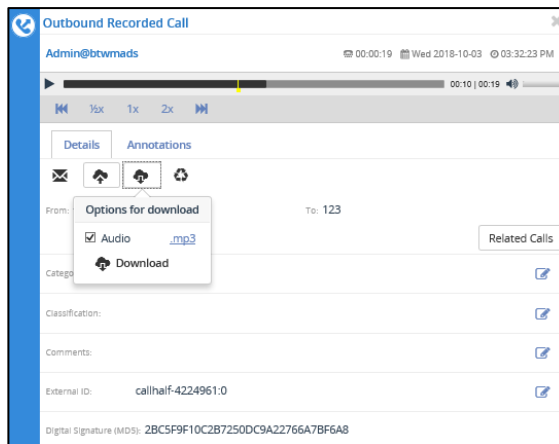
Outbound Recorded Call

Admin@btwmads

00:00:19 Wed 2018-10-03 03:32:23 PM

00:10 | 00:19

½x 1x 2x

Details Annotations

From: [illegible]

Options for download

Audio .mp3

Download

To: 123

Related Calls

Catego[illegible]

Classification:

Comments:

External ID: callhalf-4224961:0

Digital Signature (MD5): 2BC5F9F10C2B7250DC9A22766A7BF6A8